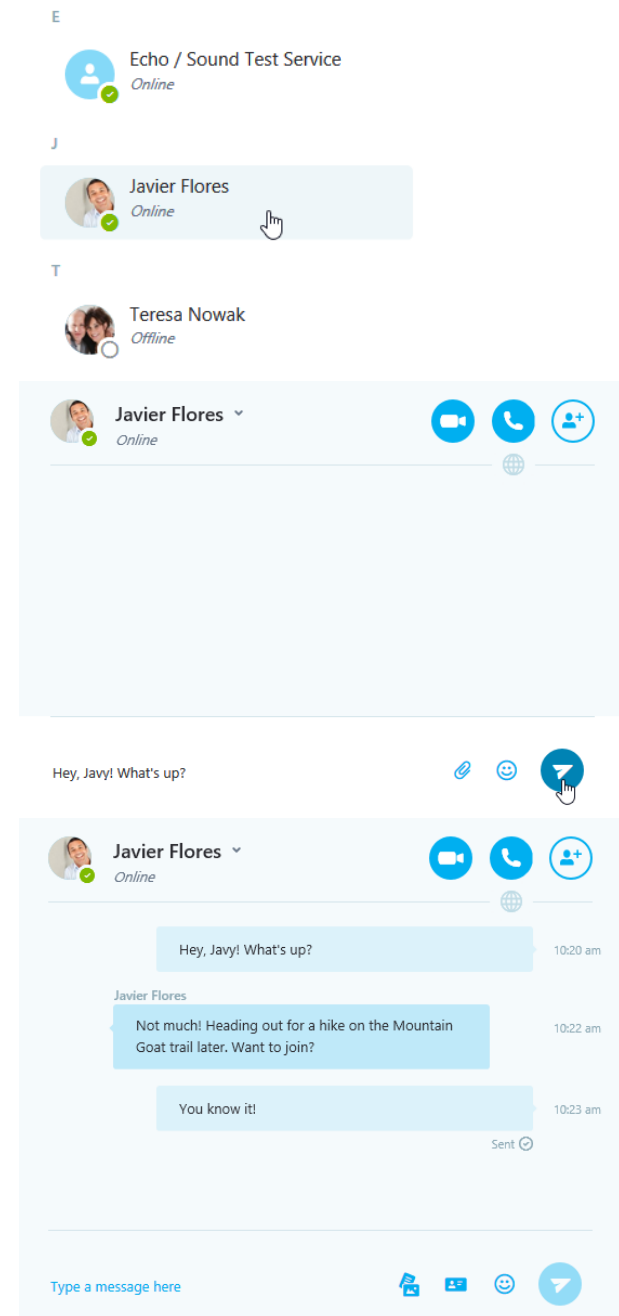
E

Echo / Sound Test Service
Online

J

Javier Flores
Online

T

Teresa Nowak
Offline

Javier Flores
Online

Hey, Javy! What's up?

Javier Flores
Online

Hey, Javy! What's up?
10:20 am

Javier Flores
Not much! Heading out for a hike on the Mountain Goat trail later. Want to join?
10:22 am

You know it!
10:23 am
Sent

Type a message here